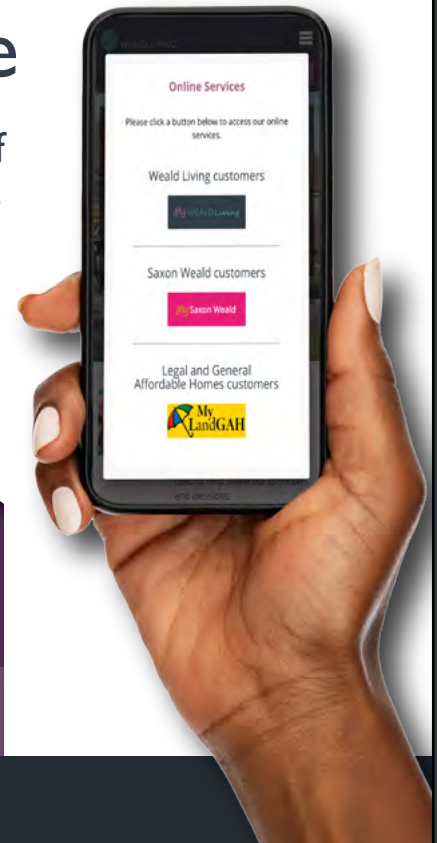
e

f

Online Services

Please click a button below to access our online services.

Weald Living customers

WEALD Living

Saxon Weald customers

Saxon Weald

Legal and General Affordable Homes customers

My LandGAH

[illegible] and decisions.